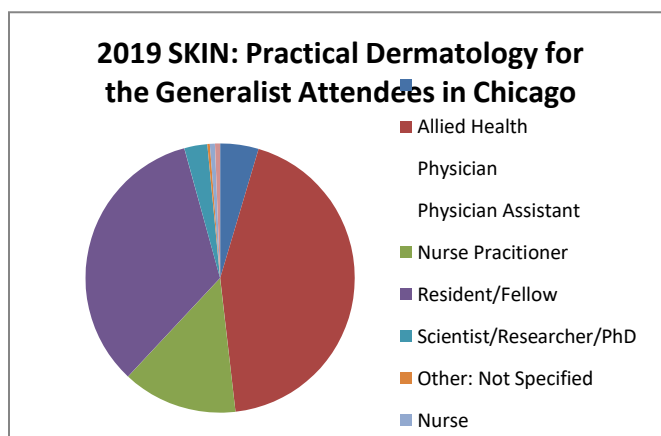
2019 SKIN: Practical Dermatology for the Generalist Attendees in Chicago

Allied Health
Physician
Physician Assistant
Nurse Pracitioner
Resident/Fellow
Scientist/Researcher/PhD
Other: Not Specified
Nurse